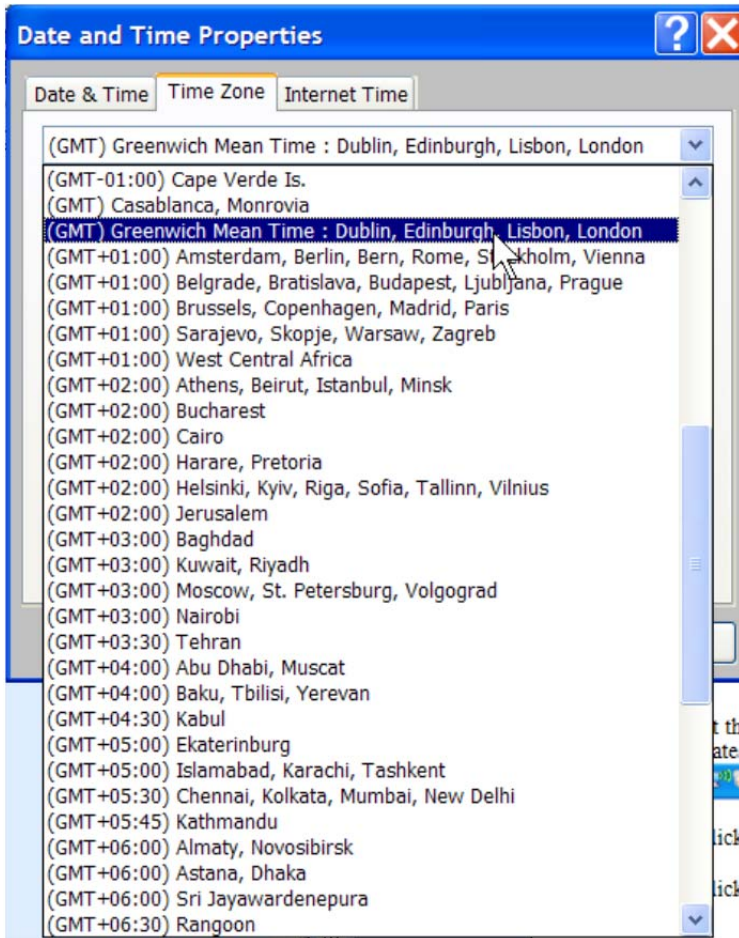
Date and Time Properties

Date & Time | Time Zone | Internet Time

(GMT) Greenwich Mean Time : Dublin, Edinburgh, Lisbon, London

(GMT-01:00) Cape Verde Is.
(GMT) Casablanca, Monrovia
(GMT) Greenwich Mean Time : Dublin, Edinburgh, Lisbon, London
(GMT+01:00) Amsterdam, Berlin, Bern, Rome, St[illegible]kholm, Vienna
(GMT+01:00) Belgrade, Bratislava, Budapest, Ljubljana, Prague
(GMT+01:00) Brussels, Copenhagen, Madrid, Paris
(GMT+01:00) Sarajevo, Skopje, Warsaw, Zagreb
(GMT+01:00) West Central Africa
(GMT+02:00) Athens, Beirut, Istanbul, Minsk
(GMT+02:00) Bucharest
(GMT+02:00) Cairo
(GMT+02:00) Harare, Pretoria
(GMT+02:00) Helsinki, Kyiv, Riga, Sofia, Tallinn, Vilnius
(GMT+02:00) Jerusalem
(GMT+03:00) Baghdad
(GMT+03:00) Kuwait, Riyadh
(GMT+03:00) Moscow, St. Petersburg, Volgograd
(GMT+03:00) Nairobi
(GMT+03:30) Tehran
(GMT+04:00) Abu Dhabi, Muscat
(GMT+04:00) Baku, Tbilisi, Yerevan
(GMT+04:30) Kabul
(GMT+05:00) Ekaterinburg
(GMT+05:00) Islamabad, Karachi, Tashkent
(GMT+05:30) Chennai, Kolkata, Mumbai, New Delhi
(GMT+05:45) Kathmandu
(GMT+06:00) Almaty, Novosibirsk
(GMT+06:00) Astana, Dhaka
(GMT+06:00) Sri Jayawardenepura
(GMT+06:30) Rangoon

t th
ate
lick
lick